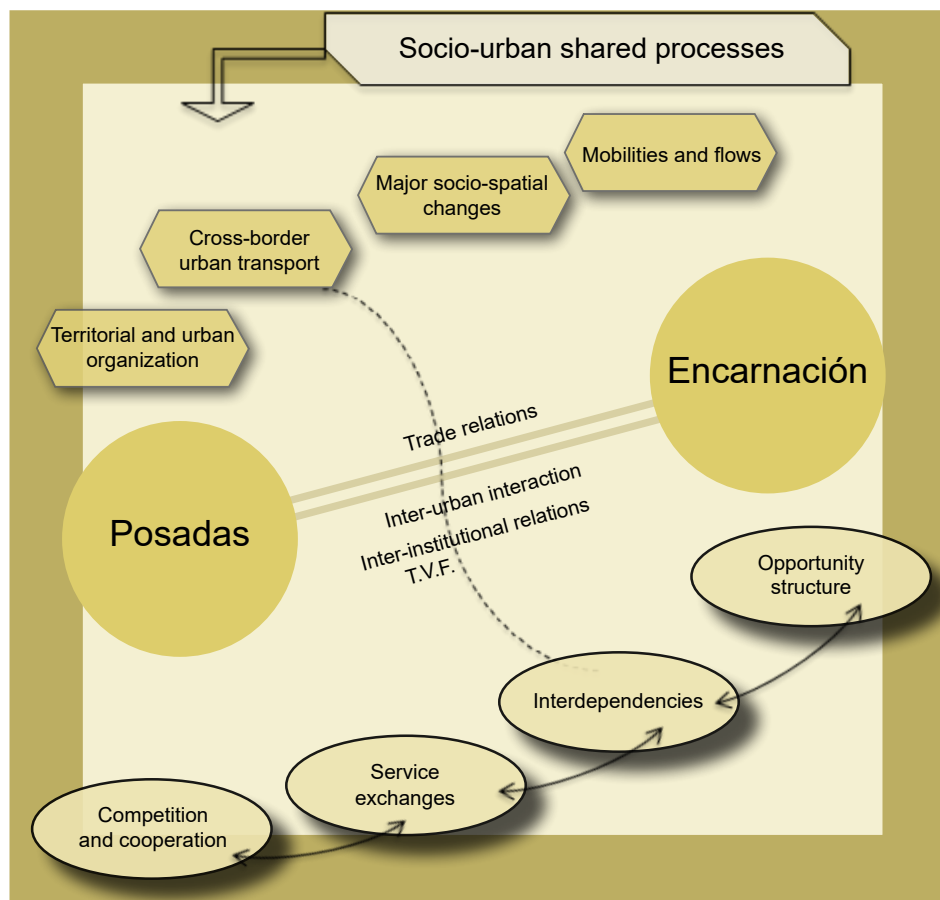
Socio-urban shared processes

Mobilities and flows

Major socio-spatial changes

Cross-border urban transport

Territorial and urban organization

Encarnación

Trade relations

Posadas

Inter-urban interaction

Inter-institutional relations

T.V.F.

Opportunity structure

Interdependencies

Service exchanges

Competition and cooperation